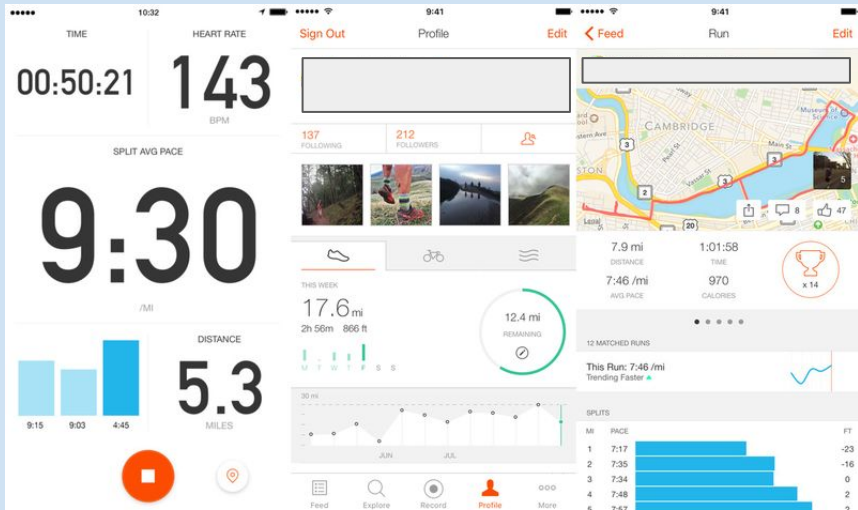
●●●●● 10:32

TIME
00:50:21

HEART RATE
143
BPM

SPLIT AVG PACE
9:30
/MI

9:15 9:03 4:45

DISTANCE
5.3
MILES

●●●●● 9:41

Sign Out Profile Edit

137
FOLLOWING

212
FOLLOWERS

THIS WEEK
17.6 mi
2h 56m 866 ft

M T W T F S S

12.4 mi
REMAINING

30 mi

JUN JUL

Feed Explore Record Profile More

●●●●● 9:41

< Feed Run Edit

CAMBRIDGE

8 47

5

7.9 mi
DISTANCE

1:01:58
TIME

7:46 /mi
AVG PACE

970
CALORIES

x 14

12 MATCHED RUNS

This Run: 7:46 /mi
Trending Faster

SPLITS

| MI | PACE | FT |
|---|---|---|
| 1 | 7:17 | -23 |
| 2 | 7:35 | -16 |
| 3 | 7:34 | 0 |
| 4 | 7:48 | 2 |
| 5 | 7:57 | |